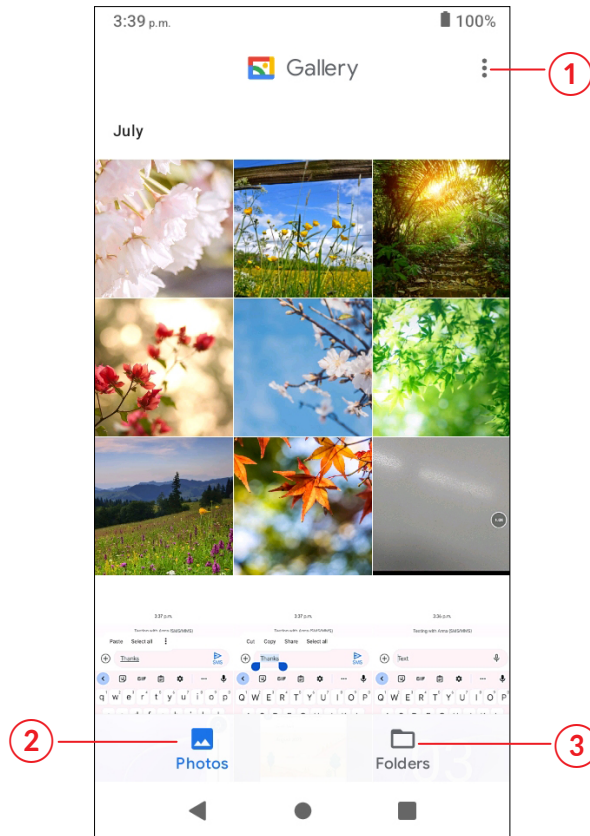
3:39 p.m.

100%

Gallery

1

July

3:37 p.m.

Texting with Anna (SMS/MMS)

Paste Select all

Thanks

SMS

3:37 p.m.

Texting with Anna (SMS/MMS)

Cut Copy Share Select all

Thanks

SMS

3:34 p.m.

Texting with Anna (SMS/MMS)

Text

q w e r t y u i o p

Q W E R T Y U I O P

q w e r t y u i o p

2

Photos

Folders

3